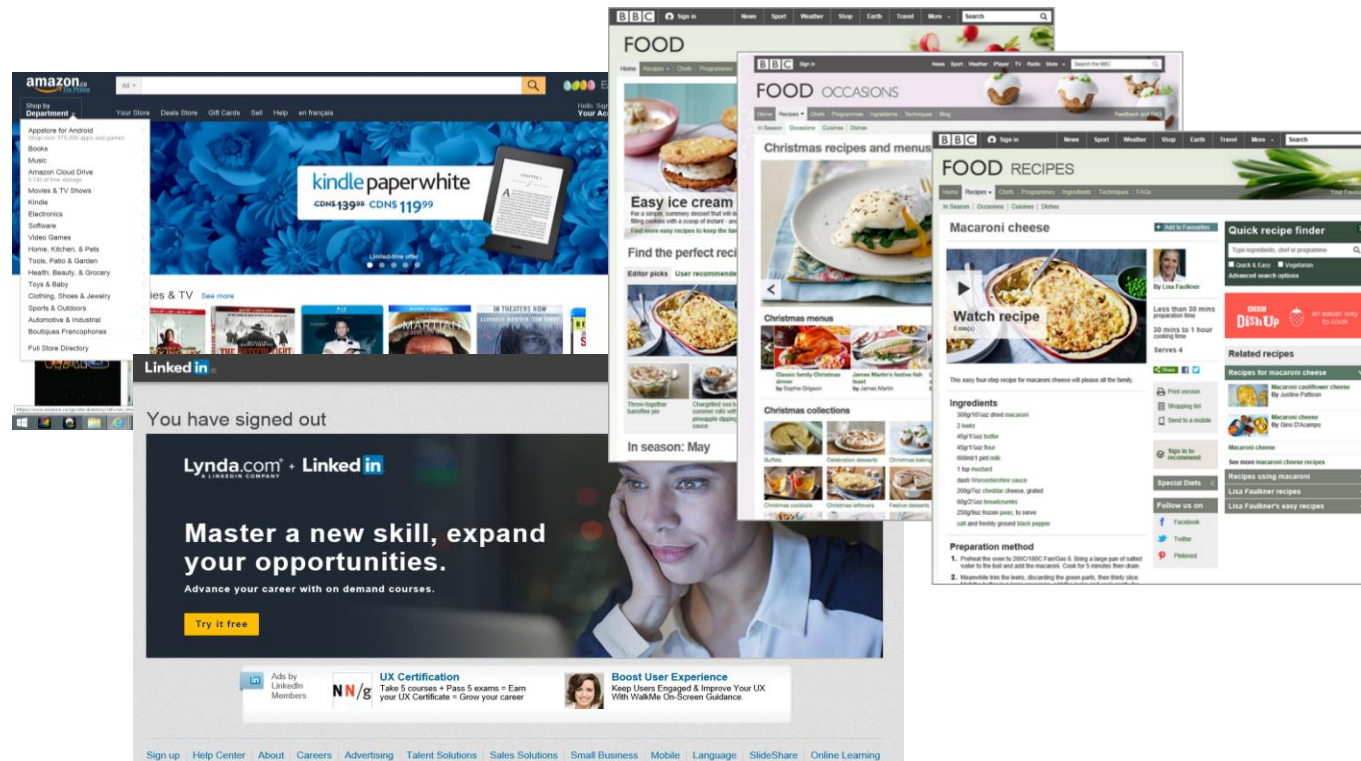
amazon.ca
Try Prime
All
Shop by Department
Your Store Deals Store Gift Cards Sell Help en français
Hello. Sign in Your Account

Appstore for Android
Books
Music
Amazon Cloud Drive
Movies & TV Shows
Kindle
Electronics
Software
Video Games
Home, Kitchen, & Pets
Tools, Patio & Garden
Health, Beauty, & Grocery
Toys & Baby
Clothing, Shoes & Jewelry
Sports & Outdoors
Automotive & Industrial
Boutiques Francophones
Full Store Directory

kindle paperwhite
CDN$ 139.99 CDN$ 119.99
Limited-time offer

ies & TV See more

BBC Sign in News Sport Weather Shop Earth Travel More Search
FOOD
Home Recipes Chefs Programmes
Easy ice cream
Find the perfect reci
Editor picks User recommende
Throw-together banoffee pie
Chargrilled sea bass summer rolls with pineapple dipping sauce
In season: May

BBC Sign in News Sport Weather iPlayer TV Radio More Search the BBC
FOOD OCCASIONS
Home Recipes Chefs Programmes Ingredients Techniques Blog
In Season Occasions Cuisines Dishes
Christmas recipes and menus
Christmas menus
Classic family Christmas dinner by Sophie Grigson
James Martin's festive fish feast by James Martin
Christmas collections
Buffets Celebration desserts Christmas baking
Christmas cocktails Christmas leftovers Festive desserts

BBC Sign in News Sport Weather Shop Earth Travel More Search
FOOD RECIPES
Home Recipes Chefs Programmes Ingredients Techniques FAQs
In Season Occasions Cuisines Dishes
Macaroni cheese
Add to Favourites
Watch recipe
By Lisa Faulkner
Less than 30 mins preparation time
30 mins to 1 hour cooking time
Serves 4
This easy four-step recipe for macaroni cheese will please all the family.
Ingredients
300g/10½oz dried macaroni
2 leeks
45g/1½oz butter
45g/1½oz flour
600ml/1 pint milk
1 tsp mustard
dash Worcestershire sauce
200g/7oz cheddar cheese, grated
60g/2½oz breadcrumbs
250g/9oz frozen peas, to serve
salt and freshly ground black pepper
Print version
Shopping list
Send to a mobile
Sign in to recommend
Special Diets
Follow us on
Facebook
Twitter
Pinterest
Preparation method
1. Preheat the oven to 200C/180C Fan/Gas 6. Bring a large pan of salted water to the boil and add the macaroni. Cook for 5 minutes then drain.
2. Meanwhile trim the leeks, discarding the green parts, then thinly slice.
Quick recipe finder
Type ingredients, chef or programme
Quick & Easy Vegetarian
Advanced search options
BBC Dish Up an easier way to cook
Related recipes
Recipes for macaroni cheese
Macaroni cauliflower cheese By Justine Pattison
Macaroni cheese By Gino D'Acampo
Macaroni cheese
See more macaroni cheese recipes
Recipes using macaroni
Lisa Faulkner recipes
Lisa Faulkner's easy recipes

Linked in
You have signed out
Lynda.com + Linked in
A LINKEDIN COMPANY
Master a new skill, expand your opportunities.
Advance your career with on demand courses.
Try it free
Ads by LinkedIn Members
NN/g UX Certification
Take 5 courses + Pass 5 exams = Earn your UX Certificate = Grow your career
Boost User Experience
Keep Users Engaged & Improve Your UX With WalkMe On-Screen Guidance.
Sign up | Help Center | About | Careers | Advertising | Talent Solutions | Sales Solutions | Small Business | Mobile | Language | SlideShare | Online Learning